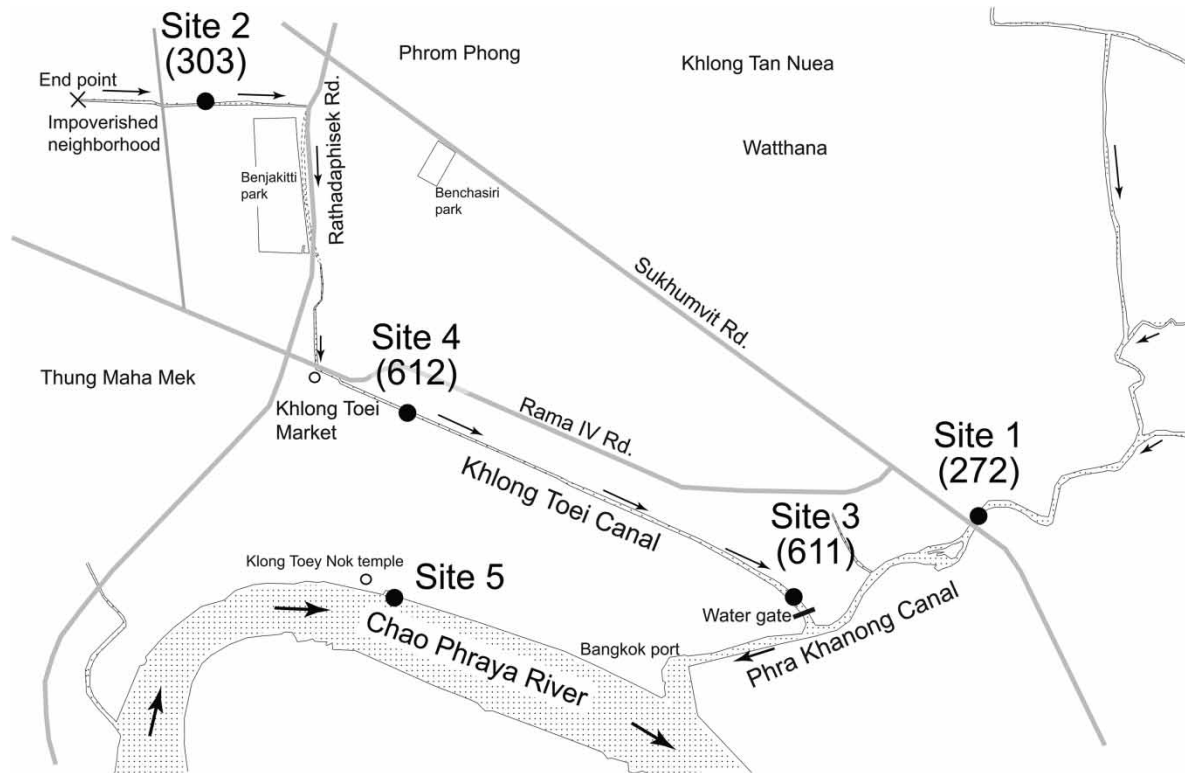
Site 2
(303)

End point

Impoverished neighborhood

Phrom Phong

Khlong Tan Nuea

Watthana

Benjakitti park

Rathadaphisek Rd.

Benchasiri park

Sukhumvit Rd.

Thung Maha Mek

Site 4
(612)

Khlong Toei Market

Rama IV Rd.

Khlong Toei Canal

Site 1
(272)

Site 3
(611)

Klong Toey Nok temple

Site 5

Water gate

Chao Phraya River

Bangkok port

Phra Khanong Canal